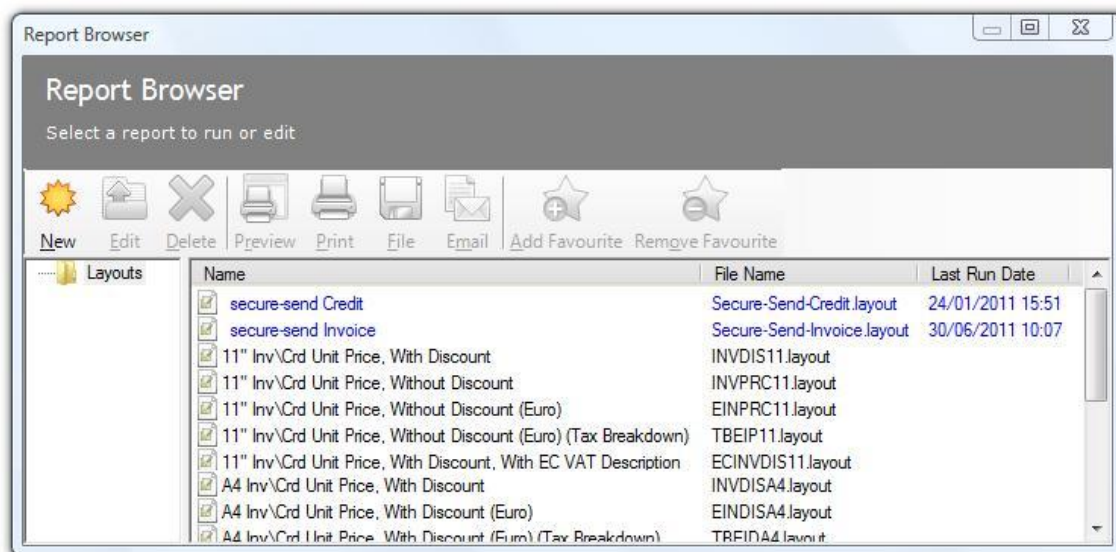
Report Browser

Report Browser

Select a report to run or edit

New Edit Delete Preview Print File Email Add Favourite Remove Favourite

Layouts

| Name | File Name | Last Run Date |
|---|---|---|
| secure-send Credit | Secure-Send-Credit.layout | 24/01/2011 15:51 |
| secure-send Invoice | Secure-Send-Invoice.layout | 30/06/2011 10:07 |
| 11" Inv\Crd Unit Price, With Discount | INVDIS11.layout | |
| 11" Inv\Crd Unit Price, Without Discount | INVPRC11.layout | |
| 11" Inv\Crd Unit Price, Without Discount (Euro) | EINPRC11.layout | |
| 11" Inv\Crd Unit Price, Without Discount (Euro) (Tax Breakdown) | TBEIP11.layout | |
| 11" Inv\Crd Unit Price, With Discount, With EC VAT Description | ECINVDIS11.layout | |
| A4 Inv\Crd Unit Price, With Discount | INVDISA4.layout | |
| A4 Inv\Crd Unit Price, With Discount (Euro) | EINDISA4.layout | |
| A4 Inv\Crd Unit Price, With Discount (Euro) (Tax Breakdown) | TBEIDA4.layout | |